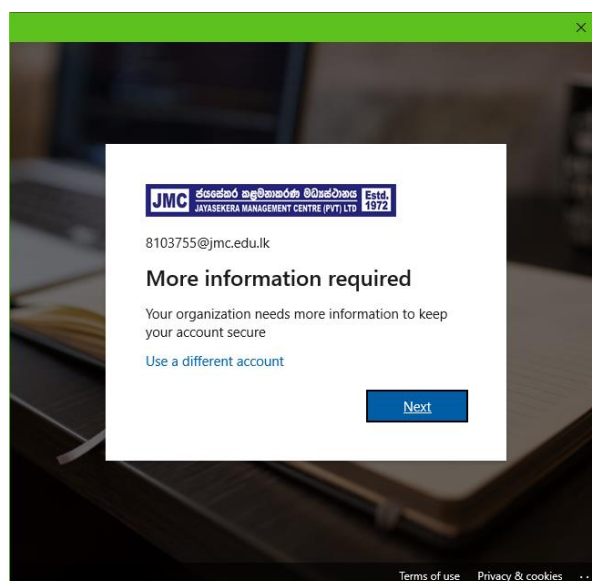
JMC ජයසේකර කළමනාකරණ මධ්‍යස්ථානය JAYASEKERA MANAGEMENT CENTRE (PVT) LTD Estd. 1972

8103755@jmc.edu.lk

More information required

Your organization needs more information to keep your account secure

Use a different account

Next

Terms of use Privacy & cookies ...